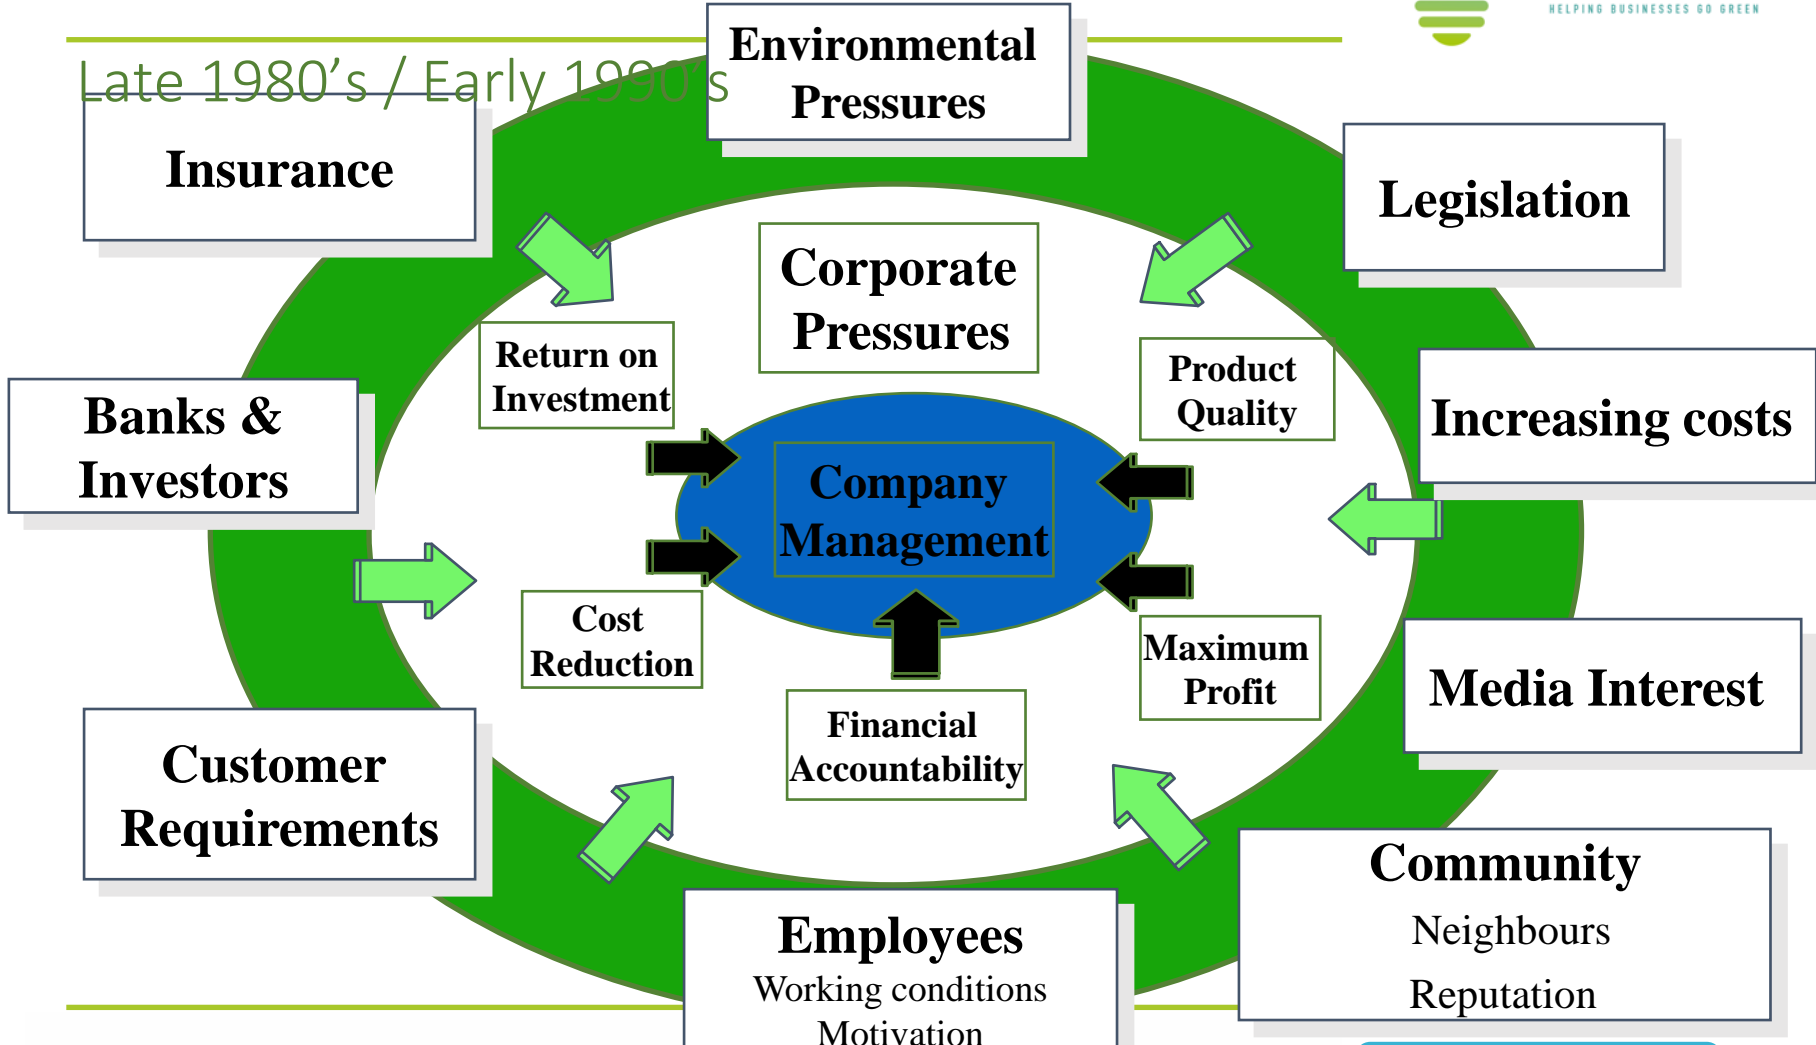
HELPING BUSINESSES GO GREEN

Late 1980's / Early 1990's

Environmental Pressures

Insurance

Legislation

Corporate Pressures

Return on Investment

Product Quality

Banks & Investors

Increasing costs

Company Management

Cost Reduction

Maximum Profit

Media Interest

Financial Accountability

Customer Requirements

Community
Neighbours
Reputation

Employees
Working conditions
Motivation